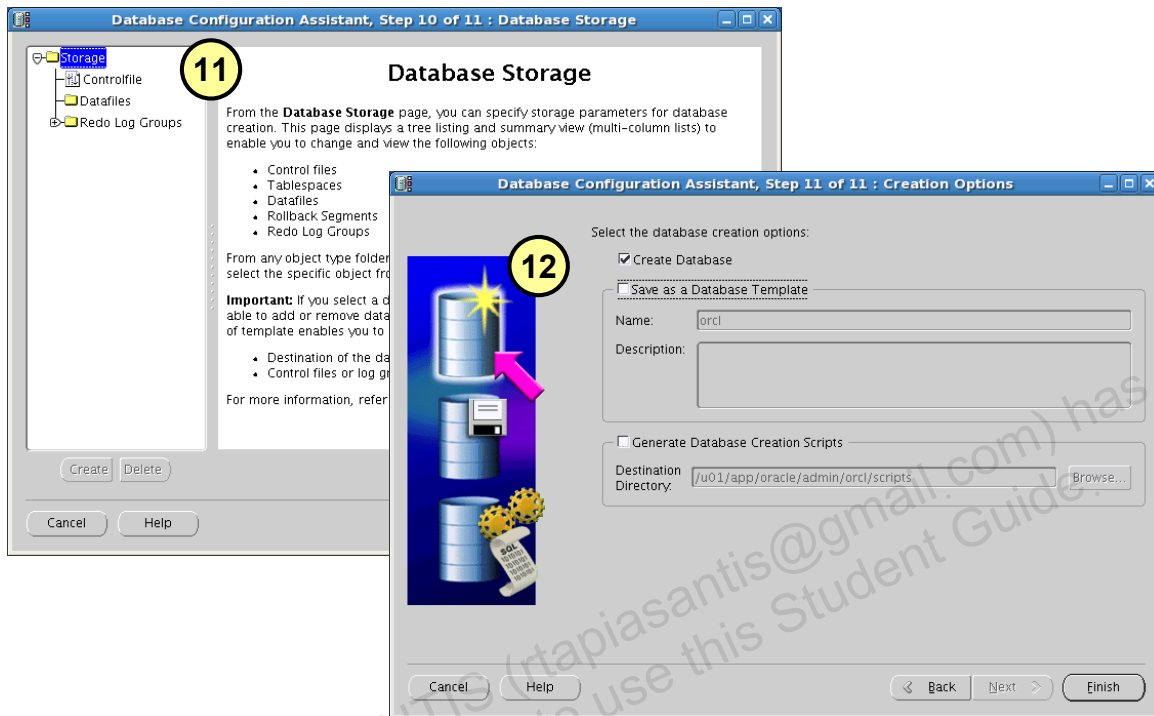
Database Configuration Assistant, Step 10 of 11 : Database Storage

Storage
Controlfile
Datafiles
Redo Log Groups

11

Database Storage

From the **Database Storage** page, you can specify storage parameters for database creation. This page displays a tree listing and summary view (multi-column lists) to enable you to change and view the following objects:

- Control files
- Tablespaces
- Datafiles
- Rollback Segments
- Redo Log Groups

From any object type folder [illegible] select the specific object fro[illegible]

**Important:** If you select a d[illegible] able to add or remove data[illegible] of template enables you to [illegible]

- Destination of the da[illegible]
- Control files or log gr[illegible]

For more information, refer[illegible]

Create Delete

Cancel Help

Database Configuration Assistant, Step 11 of 11 : Creation Options

12

SQL

Select the database creation options:

☑ Create Database

☐ Save as a Database Template

Name: orcl

Description:

☐ Generate Database Creation Scripts

Destination Directory: /u01/app/oracle/admin/orcl/scripts Browse...

Cancel Help Back Next Finish

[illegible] (rtapiasantis@gmail.com) has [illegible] to use this Student Guide.